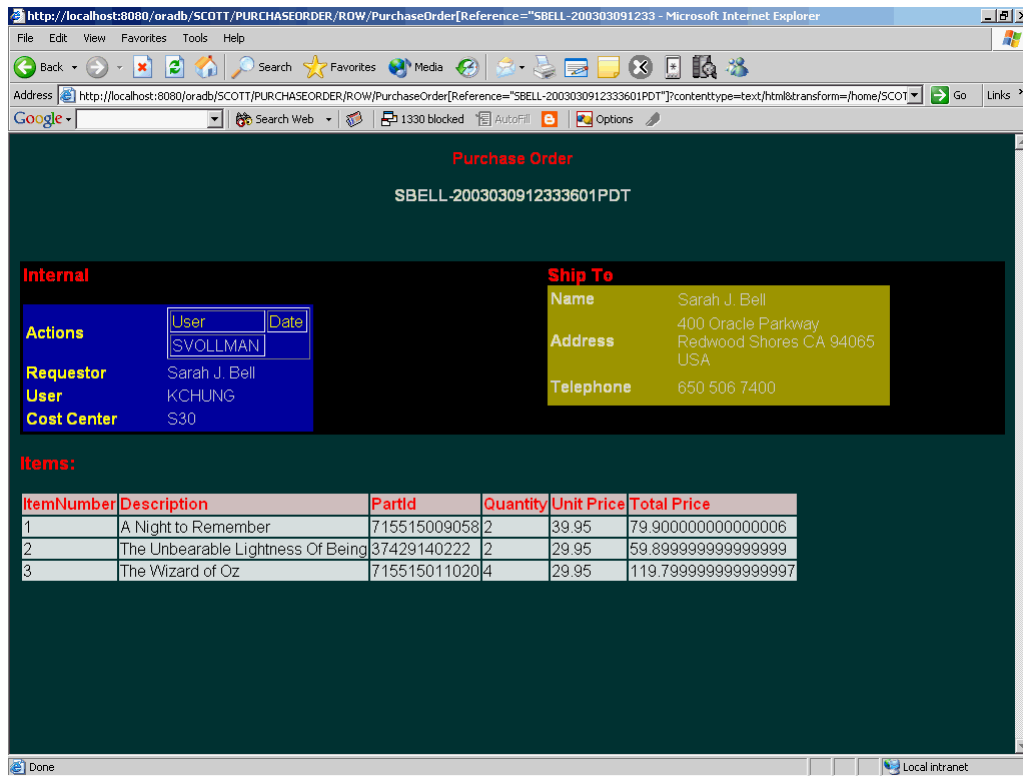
http://localhost:8080/oradb/SCOTT/PURCHASEORDER/ROW/PurchaseOrder[Reference="SBELL-200303091233 - Microsoft Internet Explorer

File Edit View Favorites Tools Help

Back Search Favorites Media

Address http://localhost:8080/oradb/SCOTT/PURCHASEORDER/ROW/PurchaseOrder[Reference="SBELL-2003030912333601PDT"]?contenttype=text/html&transform=/home/SCOT Go Links

Google Search Web 1330 blocked AutoFill Options

Purchase Order

SBELL-2003030912333601PDT

Internal

| Actions | User | Date |
|---|---|---|
| | SVOLLMAN | |

Requestor Sarah J. Bell
User KCHUNG
Cost Center S30

Ship To

Name Sarah J. Bell
Address 400 Oracle Parkway Redwood Shores CA 94065 USA
Telephone 650 506 7400

Items:

| ItemNumber | Description | PartId | Quantity | Unit Price | Total Price |
|---|---|---|---|---|---|
| 1 | A Night to Remember | 715515009058 | 2 | 39.95 | 79.900000000000006 |
| 2 | The Unbearable Lightness Of Being | 37429140222 | 2 | 29.95 | 59.899999999999999 |
| 3 | The Wizard of Oz | 715515011020 | 4 | 29.95 | 119.79999999999997 |

Done Local intranet